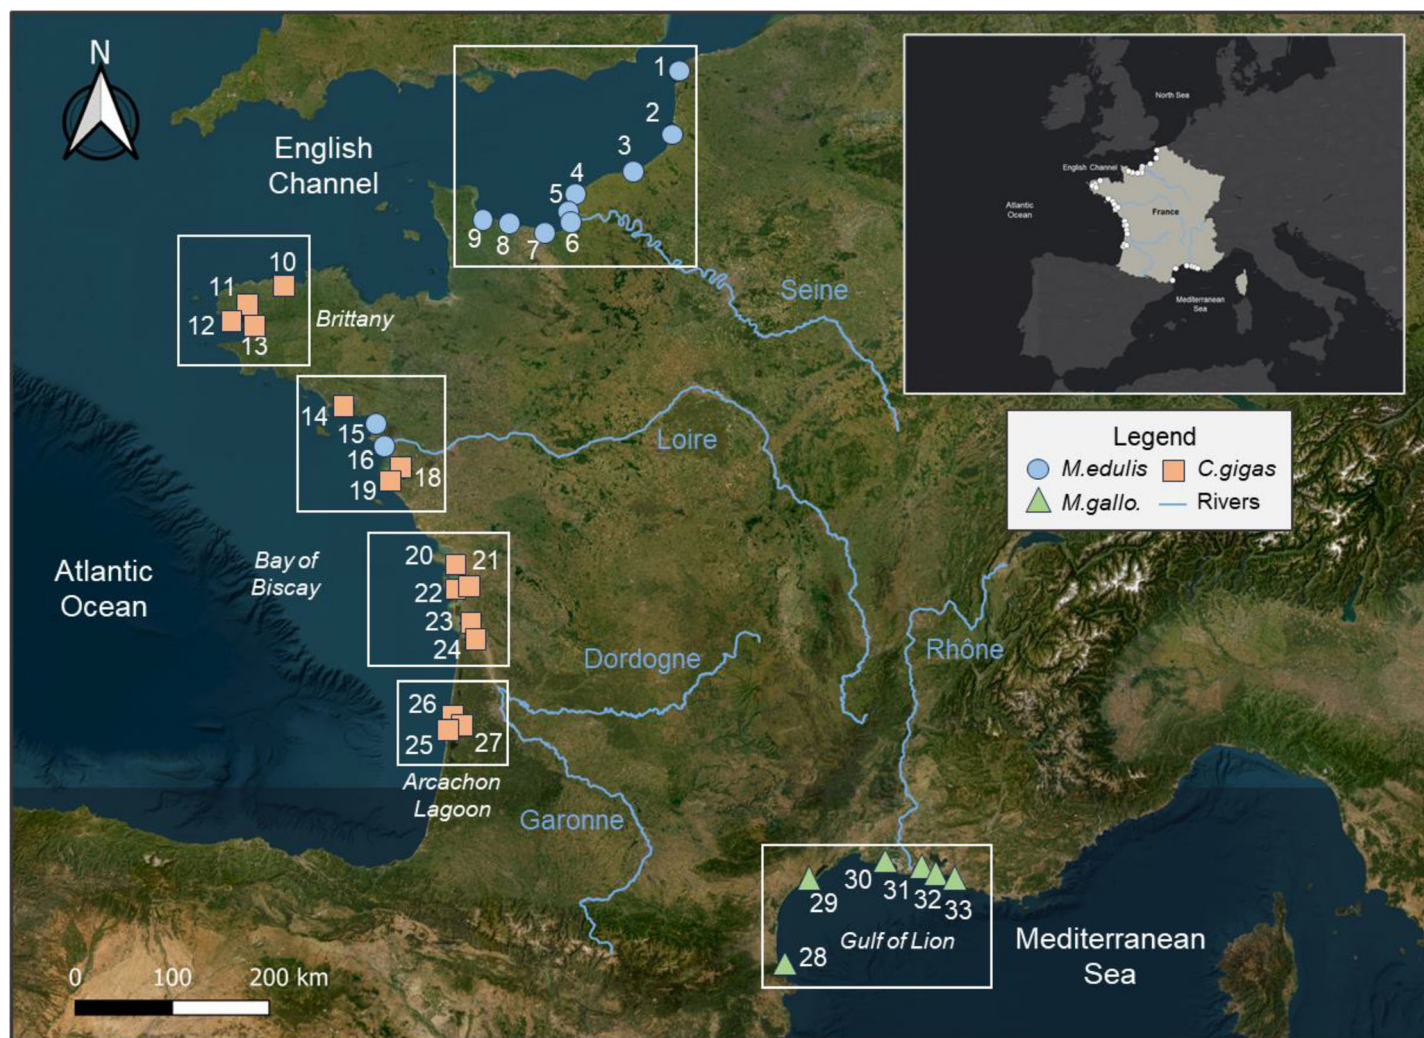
N

English Channel

1
2
3
4
5
6
7
8
9

North Sea

English Channel

Atlantic Ocean

France

Mediterranean Sea

10
11
12
13
Brittany

Seine

14
15
16
18
19

Loire

Legend
M.edulis
C.gigas
M.gallo.
Rivers

Atlantic Ocean

Bay of Biscay

20
21
22
23
24

Dordogne

Rhône

26
25
27
Arcachon Lagoon

Garonne

30
31
32
33
29
28
Gulf of Lion

Mediterranean Sea

0 100 200 km